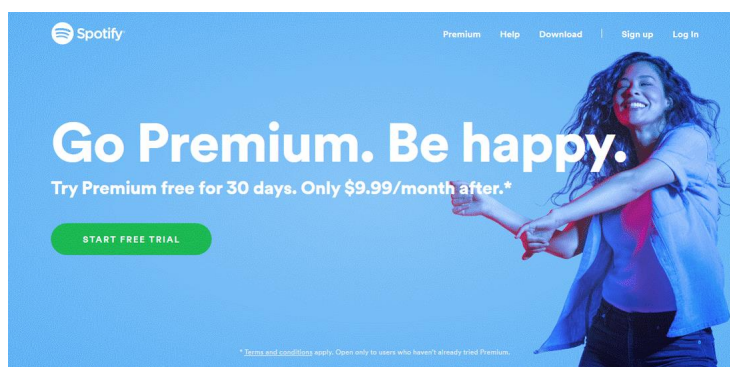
Spotify

Premium Help Download | Sign up Log In

Go Premium. Be happy.

Try Premium free for 30 days. Only $9.99/month after.*

START FREE TRIAL

* Terms and conditions apply. Open only to users who haven't already tried Premium.